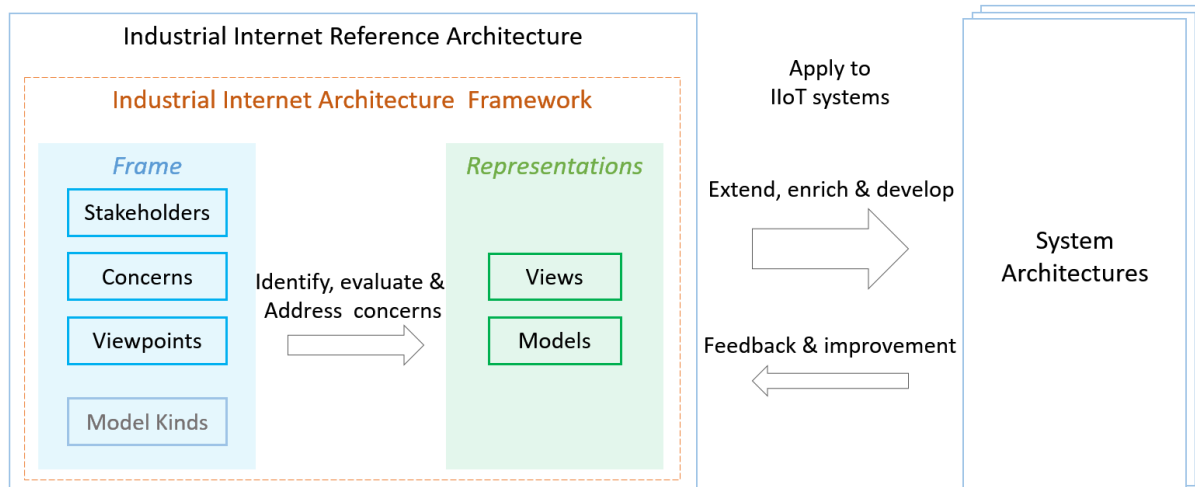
Industrial Internet Reference Architecture

Industrial Internet Architecture Framework

Frame

Stakeholders

Concerns

Viewpoints

Model Kinds

Identify, evaluate & Address concerns

Representations

Views

Models

Apply to IIoT systems

Extend, enrich & develop

Feedback & improvement

System Architectures